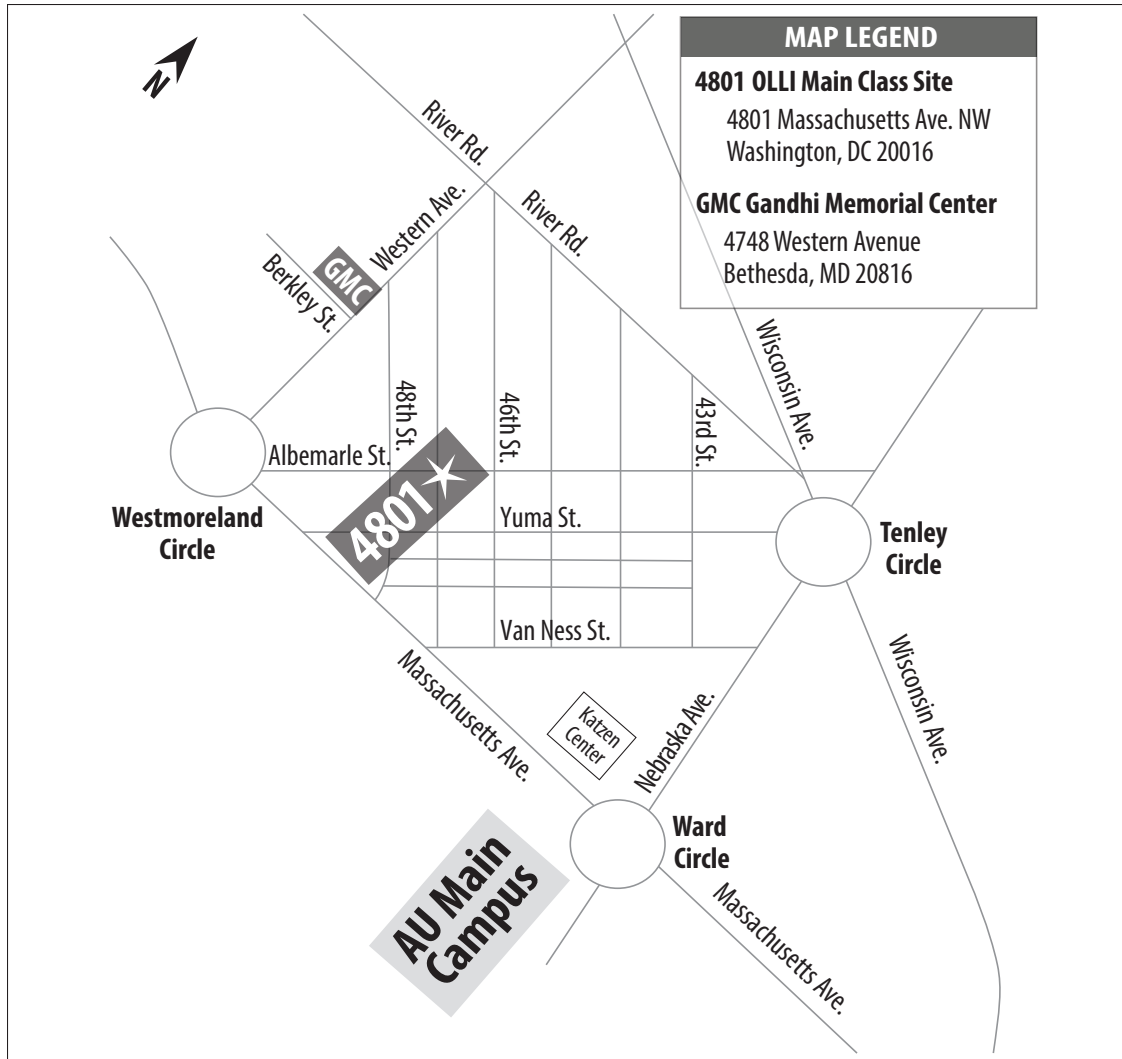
N

MAP LEGEND

4801 OLLI Main Class Site
4801 Massachusetts Ave. NW
Washington, DC 20016

GMC Gandhi Memorial Center
4748 Western Avenue
Bethesda, MD 20816

River Rd.

River Rd.

Western Ave.

GMC

Berkley St.

48th St.

46th St.

43rd St.

Wisconsin Ave.

Albemarle St.

4801

Yuma St.

Westmoreland Circle

Tenley Circle

Van Ness St.

Massachusetts Ave.

Katzen Center

Nebraska Ave.

Wisconsin Ave.

Ward Circle

AU Main Campus

Massachusetts Ave.